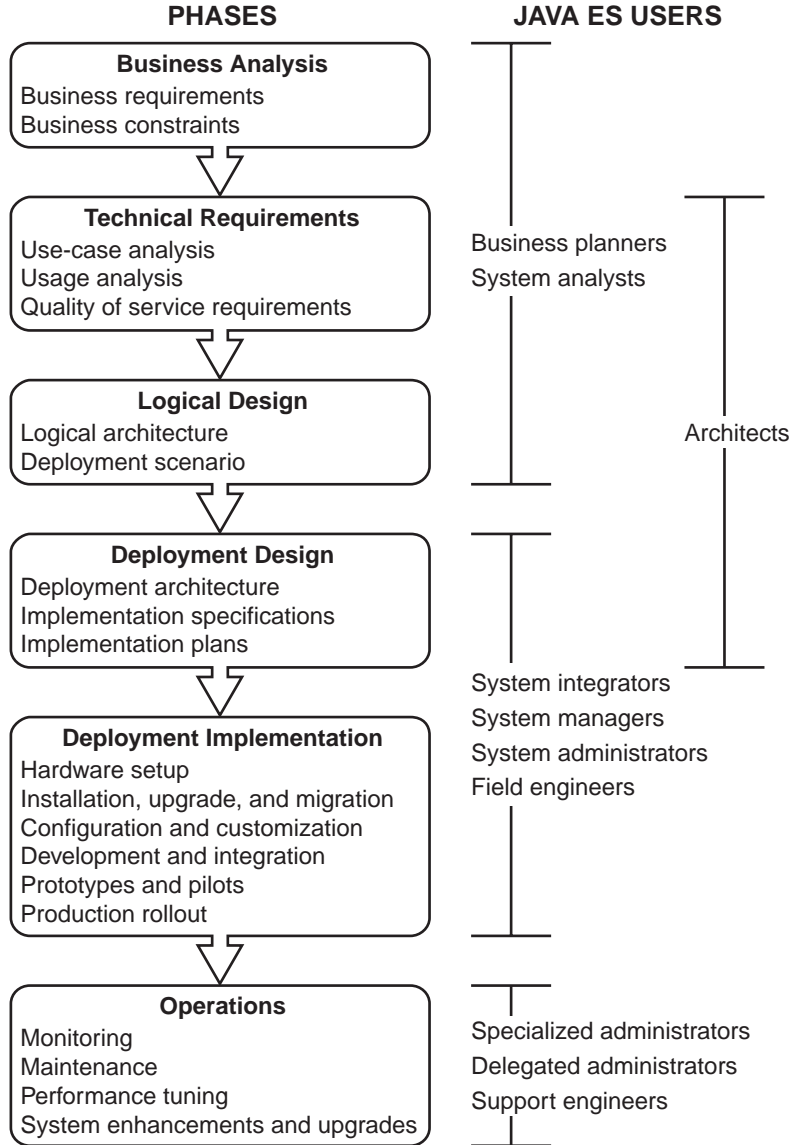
PHASES

JAVA ES USERS

Business Analysis
Business requirements
Business constraints

Technical Requirements
Use-case analysis
Usage analysis
Quality of service requirements

Logical Design
Logical architecture
Deployment scenario

Deployment Design
Deployment architecture
Implementation specifications
Implementation plans

Deployment Implementation
Hardware setup
Installation, upgrade, and migration
Configuration and customization
Development and integration
Prototypes and pilots
Production rollout

Operations
Monitoring
Maintenance
Performance tuning
System enhancements and upgrades

Business planners
System analysts

Architects

System integrators
System managers
System administrators
Field engineers

Specialized administrators
Delegated administrators
Support engineers